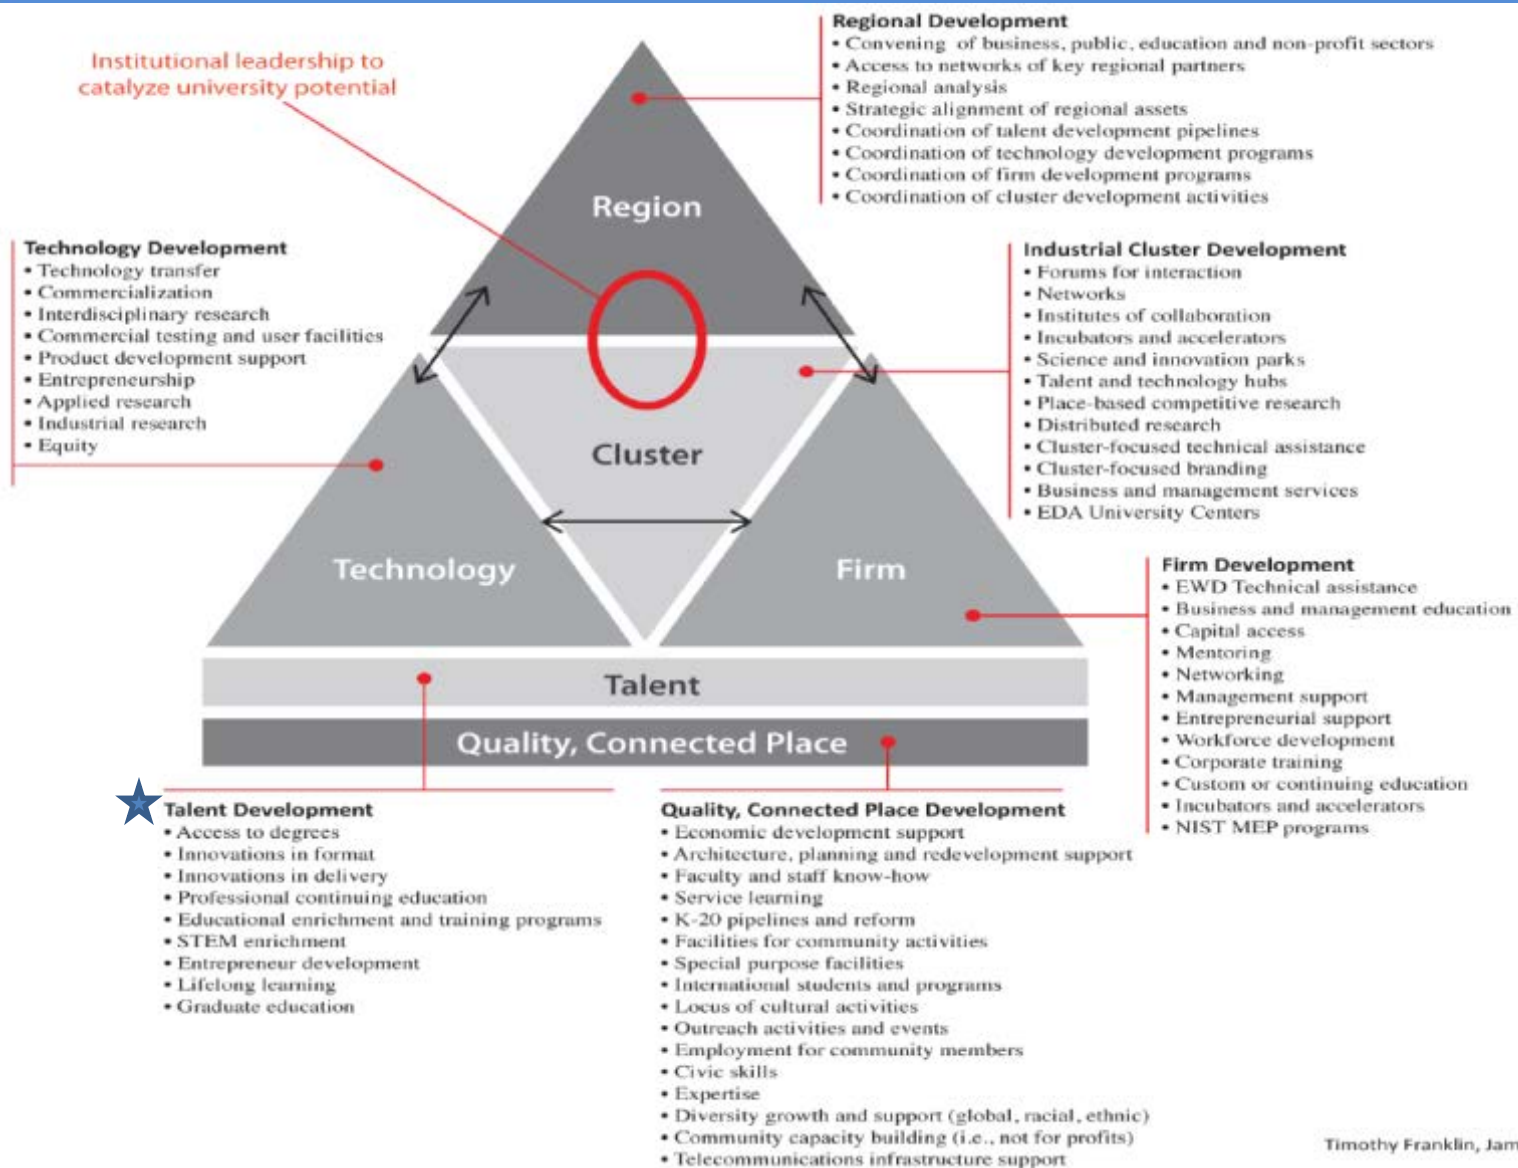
Institutional leadership to catalyze university potential

Regional Development
• Convening of business, public, education and non-profit sectors
• Access to networks of key regional partners
• Regional analysis
• Strategic alignment of regional assets
• Coordination of talent development pipelines
• Coordination of technology development programs
• Coordination of firm development programs
• Coordination of cluster development activities

Region

Technology Development
• Technology transfer
• Commercialization
• Interdisciplinary research
• Commercial testing and user facilities
• Product development support
• Entrepreneurship
• Applied research
• Industrial research
• Equity

Industrial Cluster Development
• Forums for interaction
• Networks
• Institutes of collaboration
• Incubators and accelerators
• Science and innovation parks
• Talent and technology hubs
• Place-based competitive research
• Distributed research
• Cluster-focused technical assistance
• Cluster-focused branding
• Business and management services
• EDA University Centers

Cluster

Technology

Firm

Firm Development
• EWD Technical assistance
• Business and management education
• Capital access
• Mentoring
• Networking
• Management support
• Entrepreneurial support
• Workforce development
• Corporate training
• Custom or continuing education
• Incubators and accelerators
• NIST MEP programs

Talent

Quality, Connected Place

Talent Development
• Access to degrees
• Innovations in format
• Innovations in delivery
• Professional continuing education
• Educational enrichment and training programs
• STEM enrichment
• Entrepreneur development
• Lifelong learning
• Graduate education

Quality, Connected Place Development
• Economic development support
• Architecture, planning and redevelopment support
• Faculty and staff know-how
• Service learning
• K-20 pipelines and reform
• Facilities for community activities
• Special purpose facilities
• International students and programs
• Locus of cultural activities
• Outreach activities and events
• Employment for community members
• Civic skills
• Expertise
• Diversity growth and support (global, racial, ethnic)
• Community capacity building (i.e., not for profits)
• Telecommunications infrastructure support

Timothy Franklin, Jam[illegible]